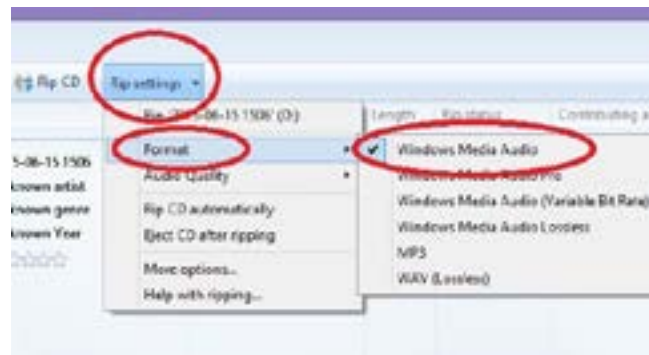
Rip CD

Rip settings

Rip '2015-06-15 1506' (D:)

Format

Audio Quality

Rip CD automatically

Eject CD after ripping

More options...

Help with ripping...

Length

Rip status

Contributing a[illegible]

Windows Media Audio

Windows Media Audio Pro

Windows Media Audio (Variable Bit Rate)

Windows Media Audio Lossless

MP3

WAV (Lossless)

5-06-15 1506

known artist

known genre

known Year